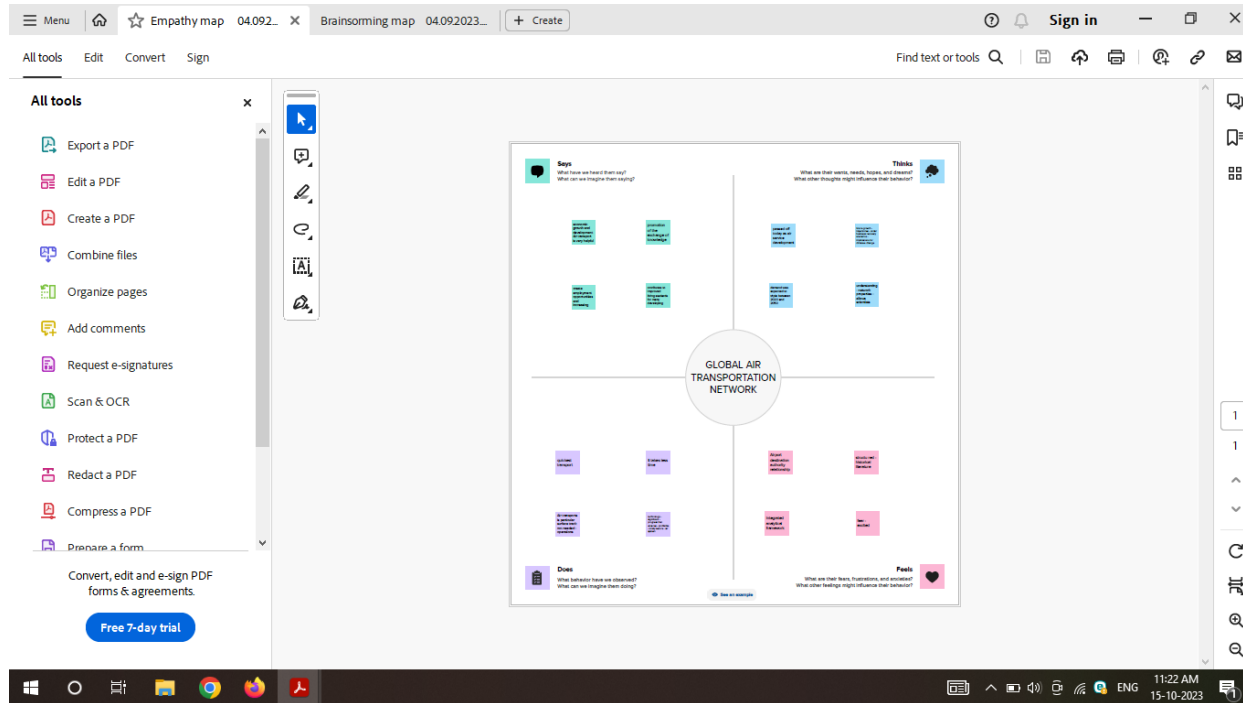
Menu Empathy map 04.092... Brainsorming map 04.092023... + Create Sign in

All tools Edit Convert Sign Find text or tools

All tools

Export a PDF
Edit a PDF
Create a PDF
Combine files
Organize pages
Add comments
Request e-signatures
Scan & OCR
Protect a PDF
Redact a PDF
Compress a PDF
Prepare a form

Convert, edit and e-sign PDF forms & agreements.

Free 7-day trial

Says
What have we heard them say?
What can we imagine them saying?

Thinks
What are their wants, needs, hopes, and dreams?
What other thoughts might influence their behavior?

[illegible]

GLOBAL AIR TRANSPORTATION NETWORK

Does
What behavior have we observed?
What can we imagine them doing?

Feels
What are their fears, frustrations, and anxieties?
What other feelings might influence their behavior?

See an example

1
1

ENG 11:22 AM 15-10-2023